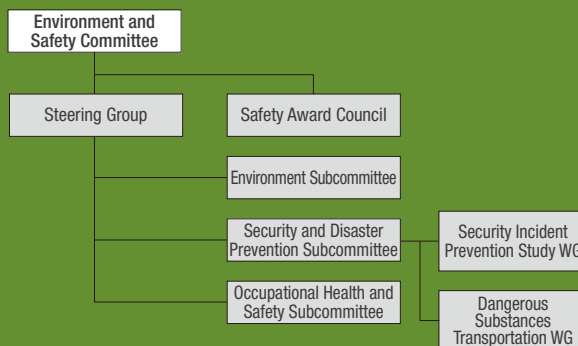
Environment and Safety Committee

Steering Group

Safety Award Council

Environment Subcommittee

Security and Disaster Prevention Subcommittee

Security Incident Prevention Study WG

Occupational Health and Safety Subcommittee

Dangerous Substances Transportation WG